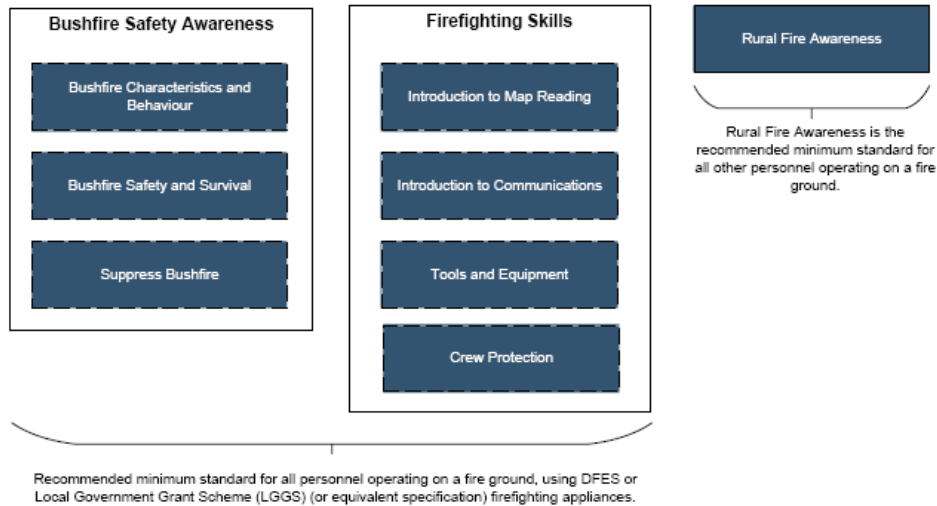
Bushfire Safety Awareness

Bushfire Characteristics and Behaviour

Bushfire Safety and Survival

Suppress Bushfire

Firefighting Skills

Introduction to Map Reading

Introduction to Communications

Tools and Equipment

Crew Protection

Rural Fire Awareness

Rural Fire Awareness is the recommended minimum standard for all other personnel operating on a fire ground.

Recommended minimum standard for all personnel operating on a fire ground, using DFES or Local Government Grant Scheme (LGGS) (or equivalent specification) firefighting appliances.